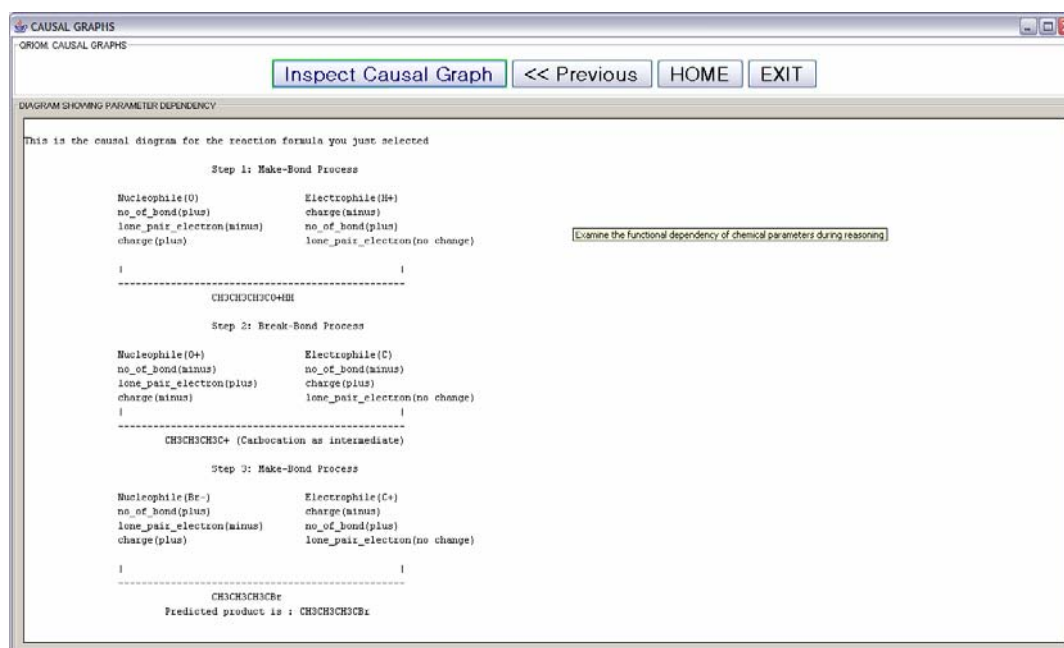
CAUSAL GRAPHS

QRIOM: CAUSAL GRAPHS

Inspect Causal Graph | << Previous | HOME | EXIT

DIAGRAM SHOWING PARAMETER DEPENDENCY

This is the causal diagram for the reaction formula you just selected

Step 1: Make-Bond Process

| Nucleophile(O) | Electrophile(H+) |
|---|---|
| no_of_bond(plus) | charge(minus) |
| lone_pair_electron(minus) | no_of_bond(plus) |
| charge(plus) | lone_pair_electron(no change) |

Examine the functional dependency of chemical parameters during reasoning

| |

CH3CH3CH3COHH

Step 2: Break-Bond Process

| Nucleophile(O+) | Electrophile(C) |
|---|---|
| no_of_bond(minus) | no_of_bond(minus) |
| lone_pair_electron(plus) | charge(plus) |
| charge(minus) | lone_pair_electron(no change) |

| |

CH3CH3CH3C+ (Carbocation as intermediate)

Step 3: Make-Bond Process

| Nucleophile(Br-) | Electrophile(C+) |
|---|---|
| no_of_bond(plus) | charge(minus) |
| lone_pair_electron(minus) | no_of_bond(plus) |
| charge(plus) | lone_pair_electron(no change) |

| |

CH3CH3CH3CBr
Predicted product is : CH3CH3CH3CBr